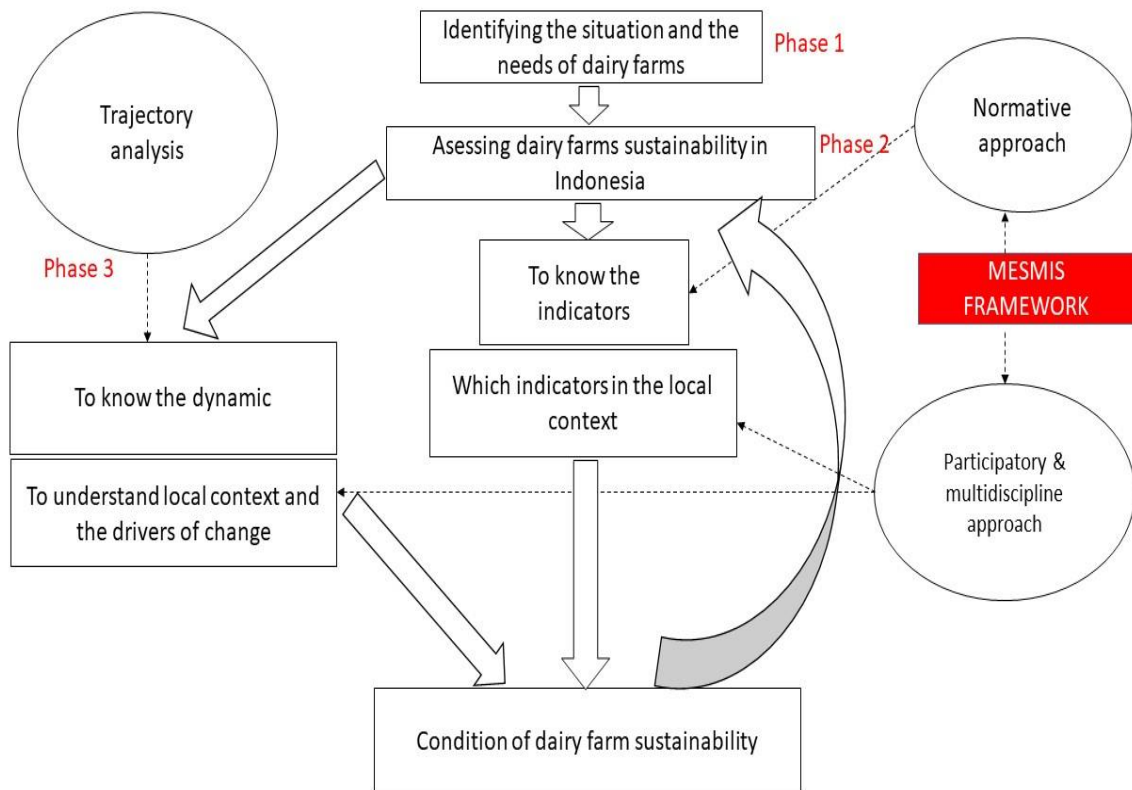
Identifying the situation and the needs of dairy farms

Phase 1

Trajectory analysis

Asessing dairy farms sustainability in Indonesia

Phase 2

Normative approach

Phase 3

To know the indicators

MESMIS FRAMEWORK

To know the dynamic

Which indicators in the local context

To understand local context and the drivers of change

Participatory & multidiscipline approach

Condition of dairy farm sustainability